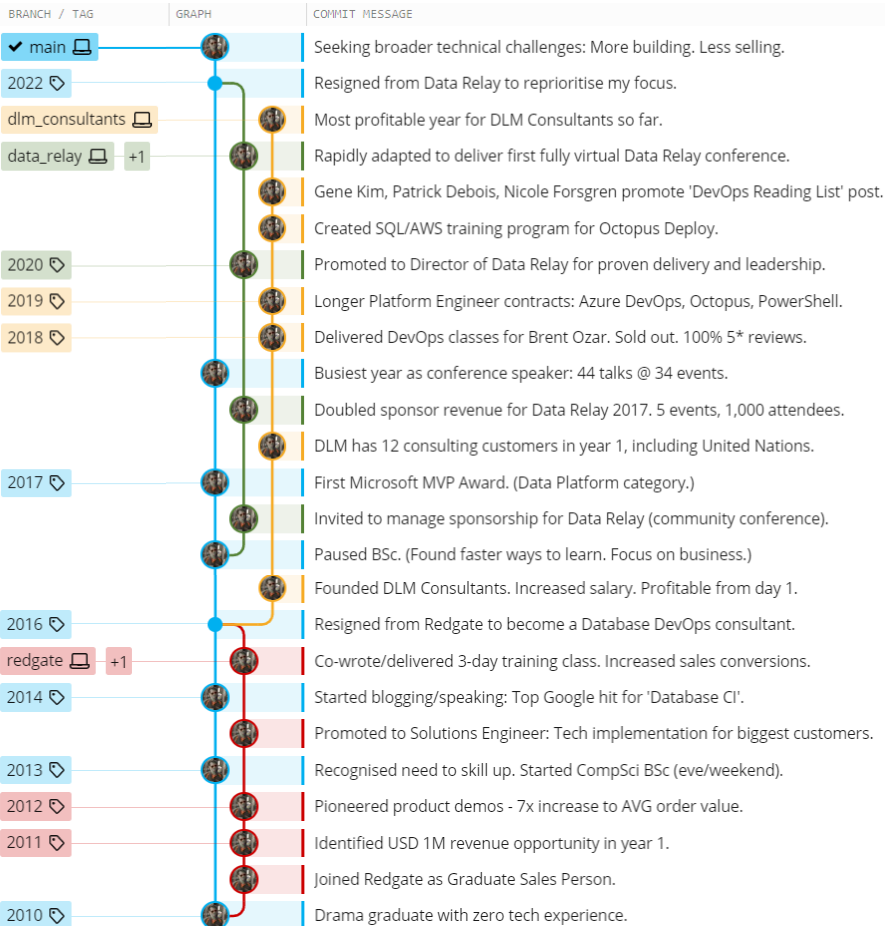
| BRANCH / TAG | GRAPH | COMMIT MESSAGE |
|---|---|---|
| main | | Seeking broader technical challenges: More building. Less selling. |
| 2022 | | Resigned from Data Relay to reprioritise my focus. |
| dlm_consultants | | Most profitable year for DLM Consultants so far. |
| data_relay +1 | | Rapidly adapted to deliver first fully virtual Data Relay conference. |
| | | Gene Kim, Patrick Debois, Nicole Forsgren promote 'DevOps Reading List' post. |
| | | Created SQL/AWS training program for Octopus Deploy. |
| 2020 | | Promoted to Director of Data Relay for proven delivery and leadership. |
| 2019 | | Longer Platform Engineer contracts: Azure DevOps, Octopus, PowerShell. |
| 2018 | | Delivered DevOps classes for Brent Ozar. Sold out. 100% 5* reviews. |
| | | Busiest year as conference speaker: 44 talks @ 34 events. |
| | | Doubled sponsor revenue for Data Relay 2017. 5 events, 1,000 attendees. |
| | | DLM has 12 consulting customers in year 1, including United Nations. |
| 2017 | | First Microsoft MVP Award. (Data Platform category.) |
| | | Invited to manage sponsorship for Data Relay (community conference). |
| | | Paused BSc. (Found faster ways to learn. Focus on business.) |
| | | Founded DLM Consultants. Increased salary. Profitable from day 1. |
| 2016 | | Resigned from Redgate to become a Database DevOps consultant. |
| redgate +1 | | Co-wrote/delivered 3-day training class. Increased sales conversions. |
| 2014 | | Started blogging/speaking: Top Google hit for 'Database CI'. |
| | | Promoted to Solutions Engineer: Tech implementation for biggest customers. |
| 2013 | | Recognised need to skill up. Started CompSci BSc (eve/weekend). |
| 2012 | | Pioneered product demos - 7x increase to AVG order value. |
| 2011 | | Identified USD 1M revenue opportunity in year 1. |
| | | Joined Redgate as Graduate Sales Person. |
| 2010 | | Drama graduate with zero tech experience. |